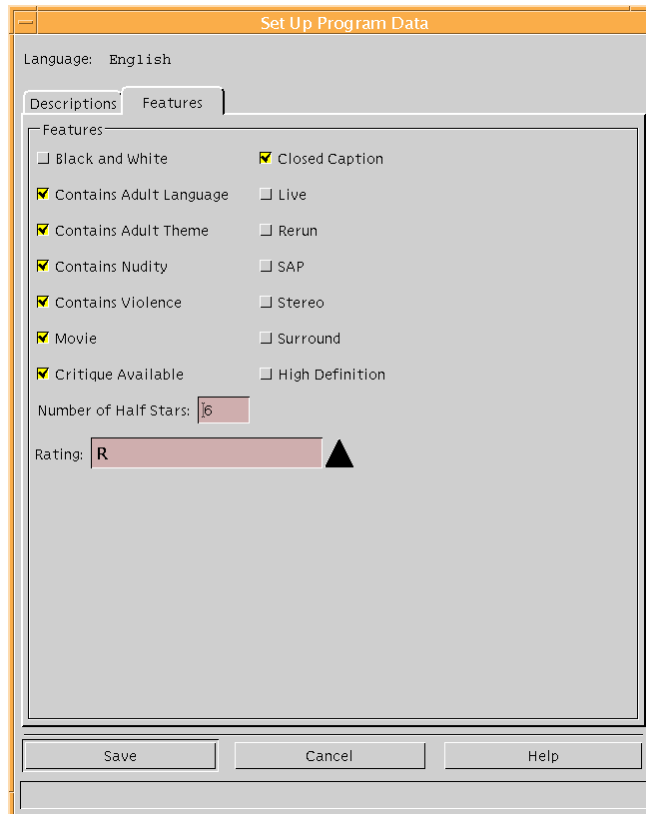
Set Up Program Data

Language: English

Descriptions | Features

Features

Black and White

Contains Adult Language

Contains Adult Theme

Contains Nudity

Contains Violence

Movie

Critique Available

Closed Caption

Live

Rerun

SAP

Stereo

Surround

High Definition

Number of Half Stars: 6

Rating: R

Save | Cancel | Help